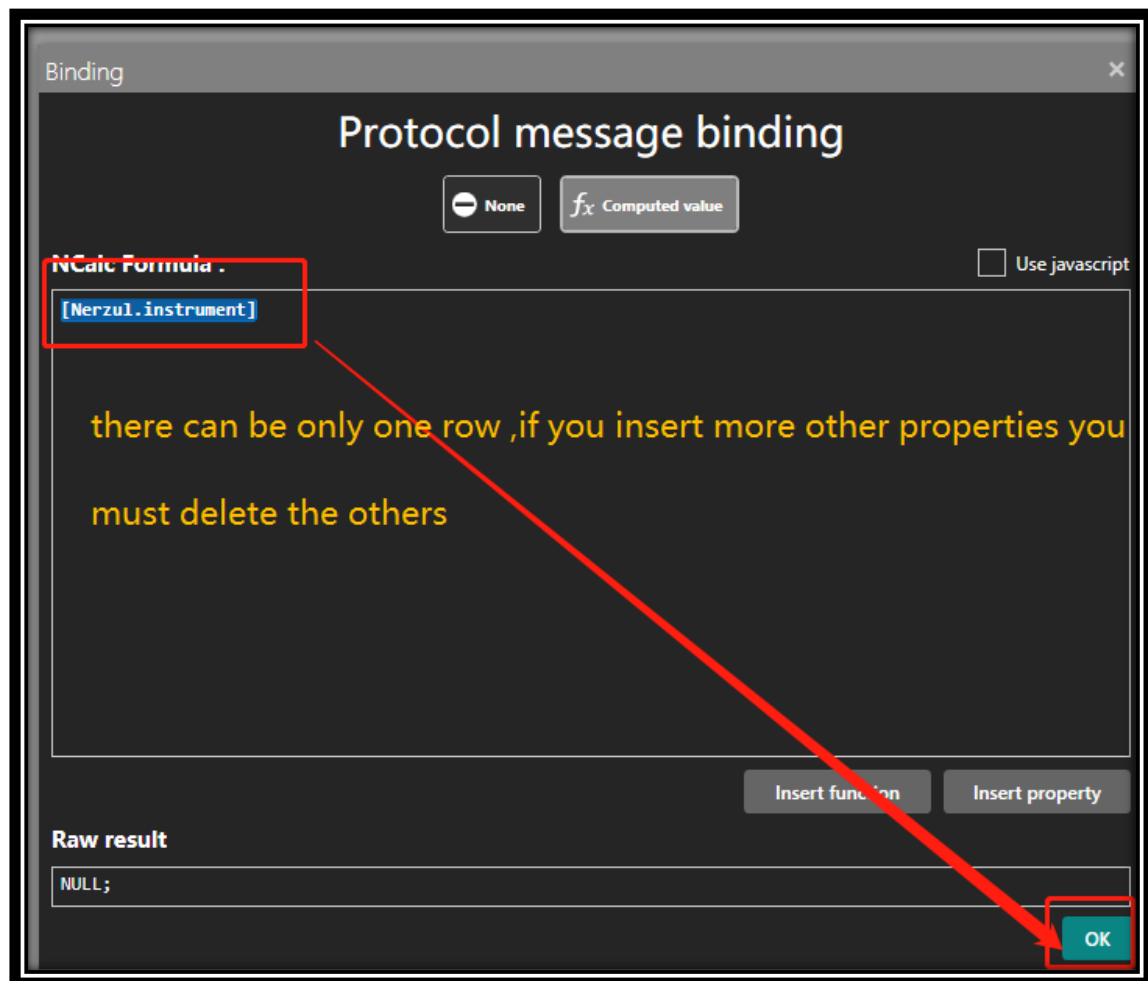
Binding
×

Protocol message binding

None
$f_x$ Computed value

NCalc Formula :
Use javascript

[Nerzul.instrument]

there can be only one row ,if you insert more other properties you must delete the others

Insert fun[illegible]ion
Insert property

Raw result

NULL;

OK